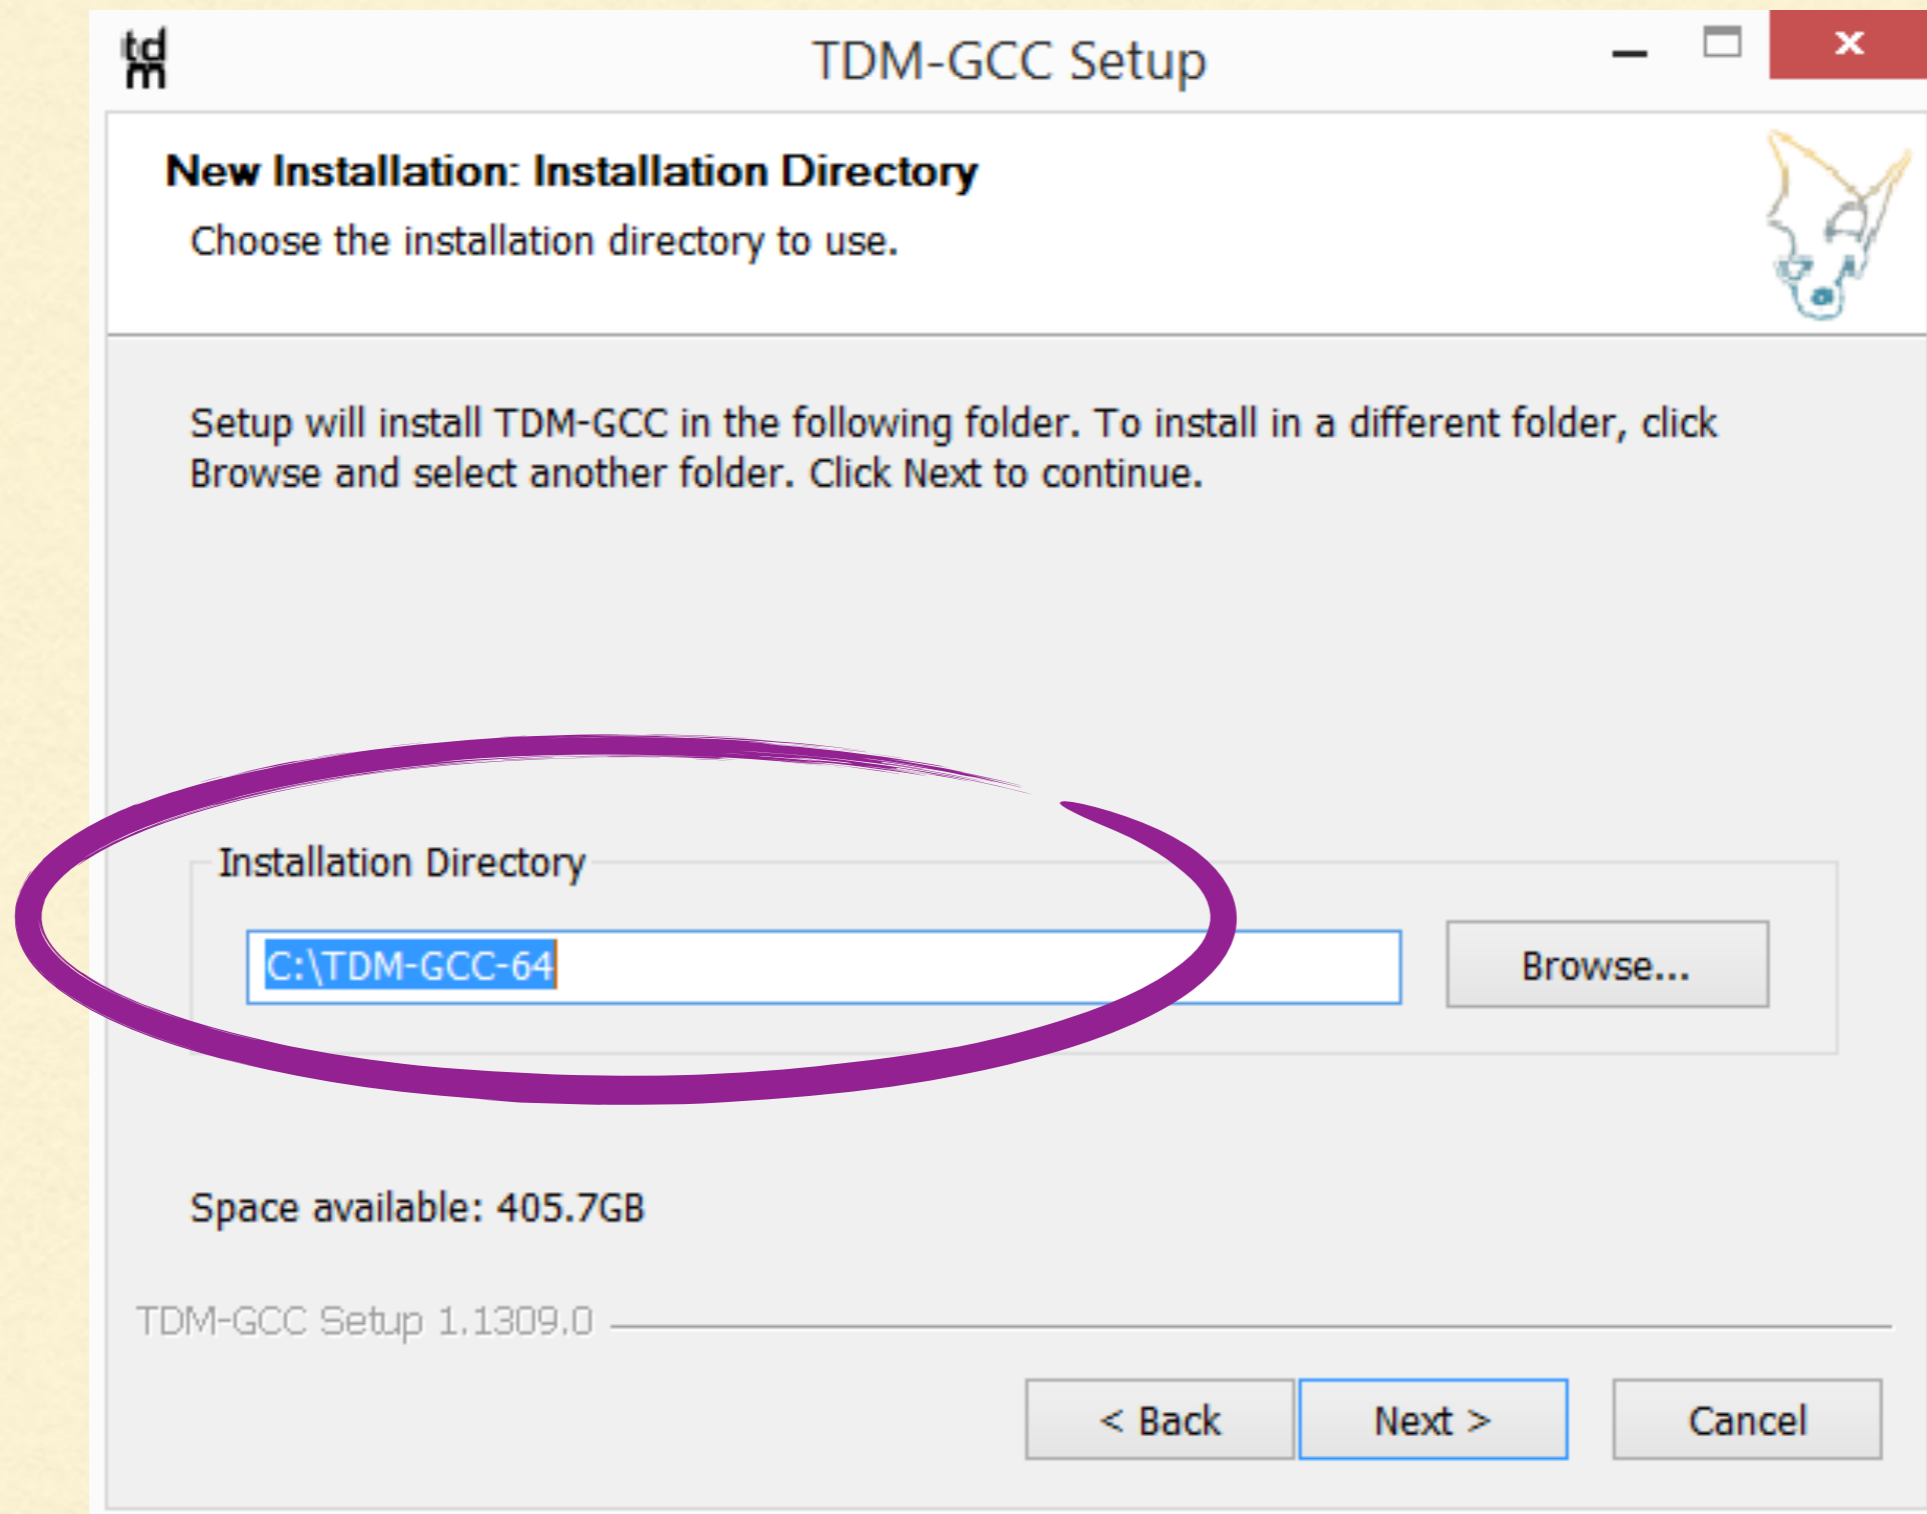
td
m

TDM-GCC Setup

New Installation: Installation Directory

Choose the installation directory to use.

Setup will install TDM-GCC in the following folder. To install in a different folder, click Browse and select another folder. Click Next to continue.

Installation Directory

C:\TDM-GCC-64

Browse...

Space available: 405.7GB

TDM-GCC Setup 1.1309.0

< Back

Next >

Cancel